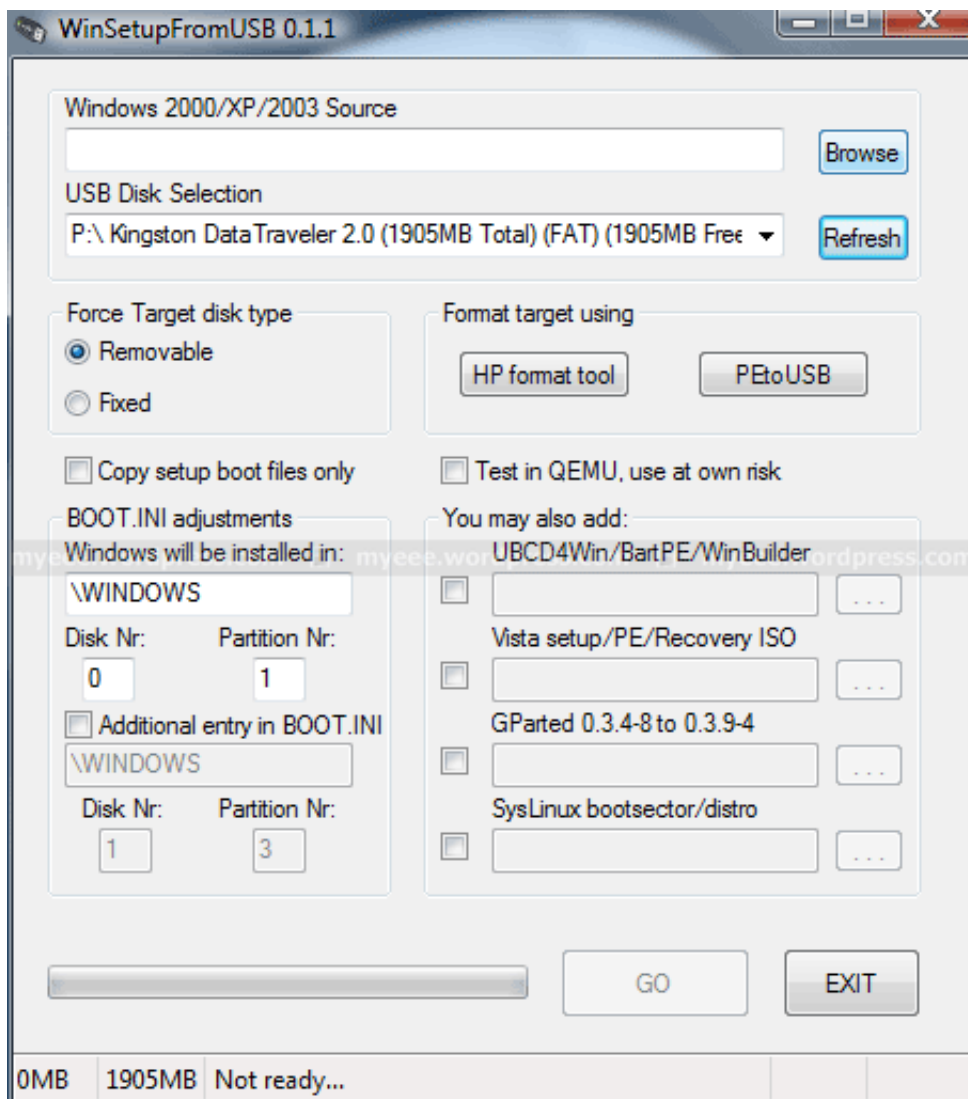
WinSetupFromUSB 0.1.1

Windows 2000/XP/2003 Source

Browse

USB Disk Selection

P:\ Kingston DataTraveler 2.0 (1905MB Total) (FAT) (1905MB Free

Refresh

Force Target disk type

Removable

Fixed

Format target using

HP format tool

PEtoUSB

Copy setup boot files only

Test in QEMU, use at own risk

BOOT.INI adjustments

Windows will be installed in:

\WINDOWS

Disk Nr:

Partition Nr:

0

1

Additional entry in BOOT.INI

\WINDOWS

Disk Nr:

Partition Nr:

1

3

You may also add:

myeee.wor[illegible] myeee.wordpress.com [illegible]ordpress.com

UBCD4Win/BartPE/WinBuilder

...

Vista setup/PE/Recovery ISO

...

GParted 0.3.4-8 to 0.3.9-4

...

SysLinux bootsector/distro

...

GO

EXIT

0MB

1905MB

Not ready...